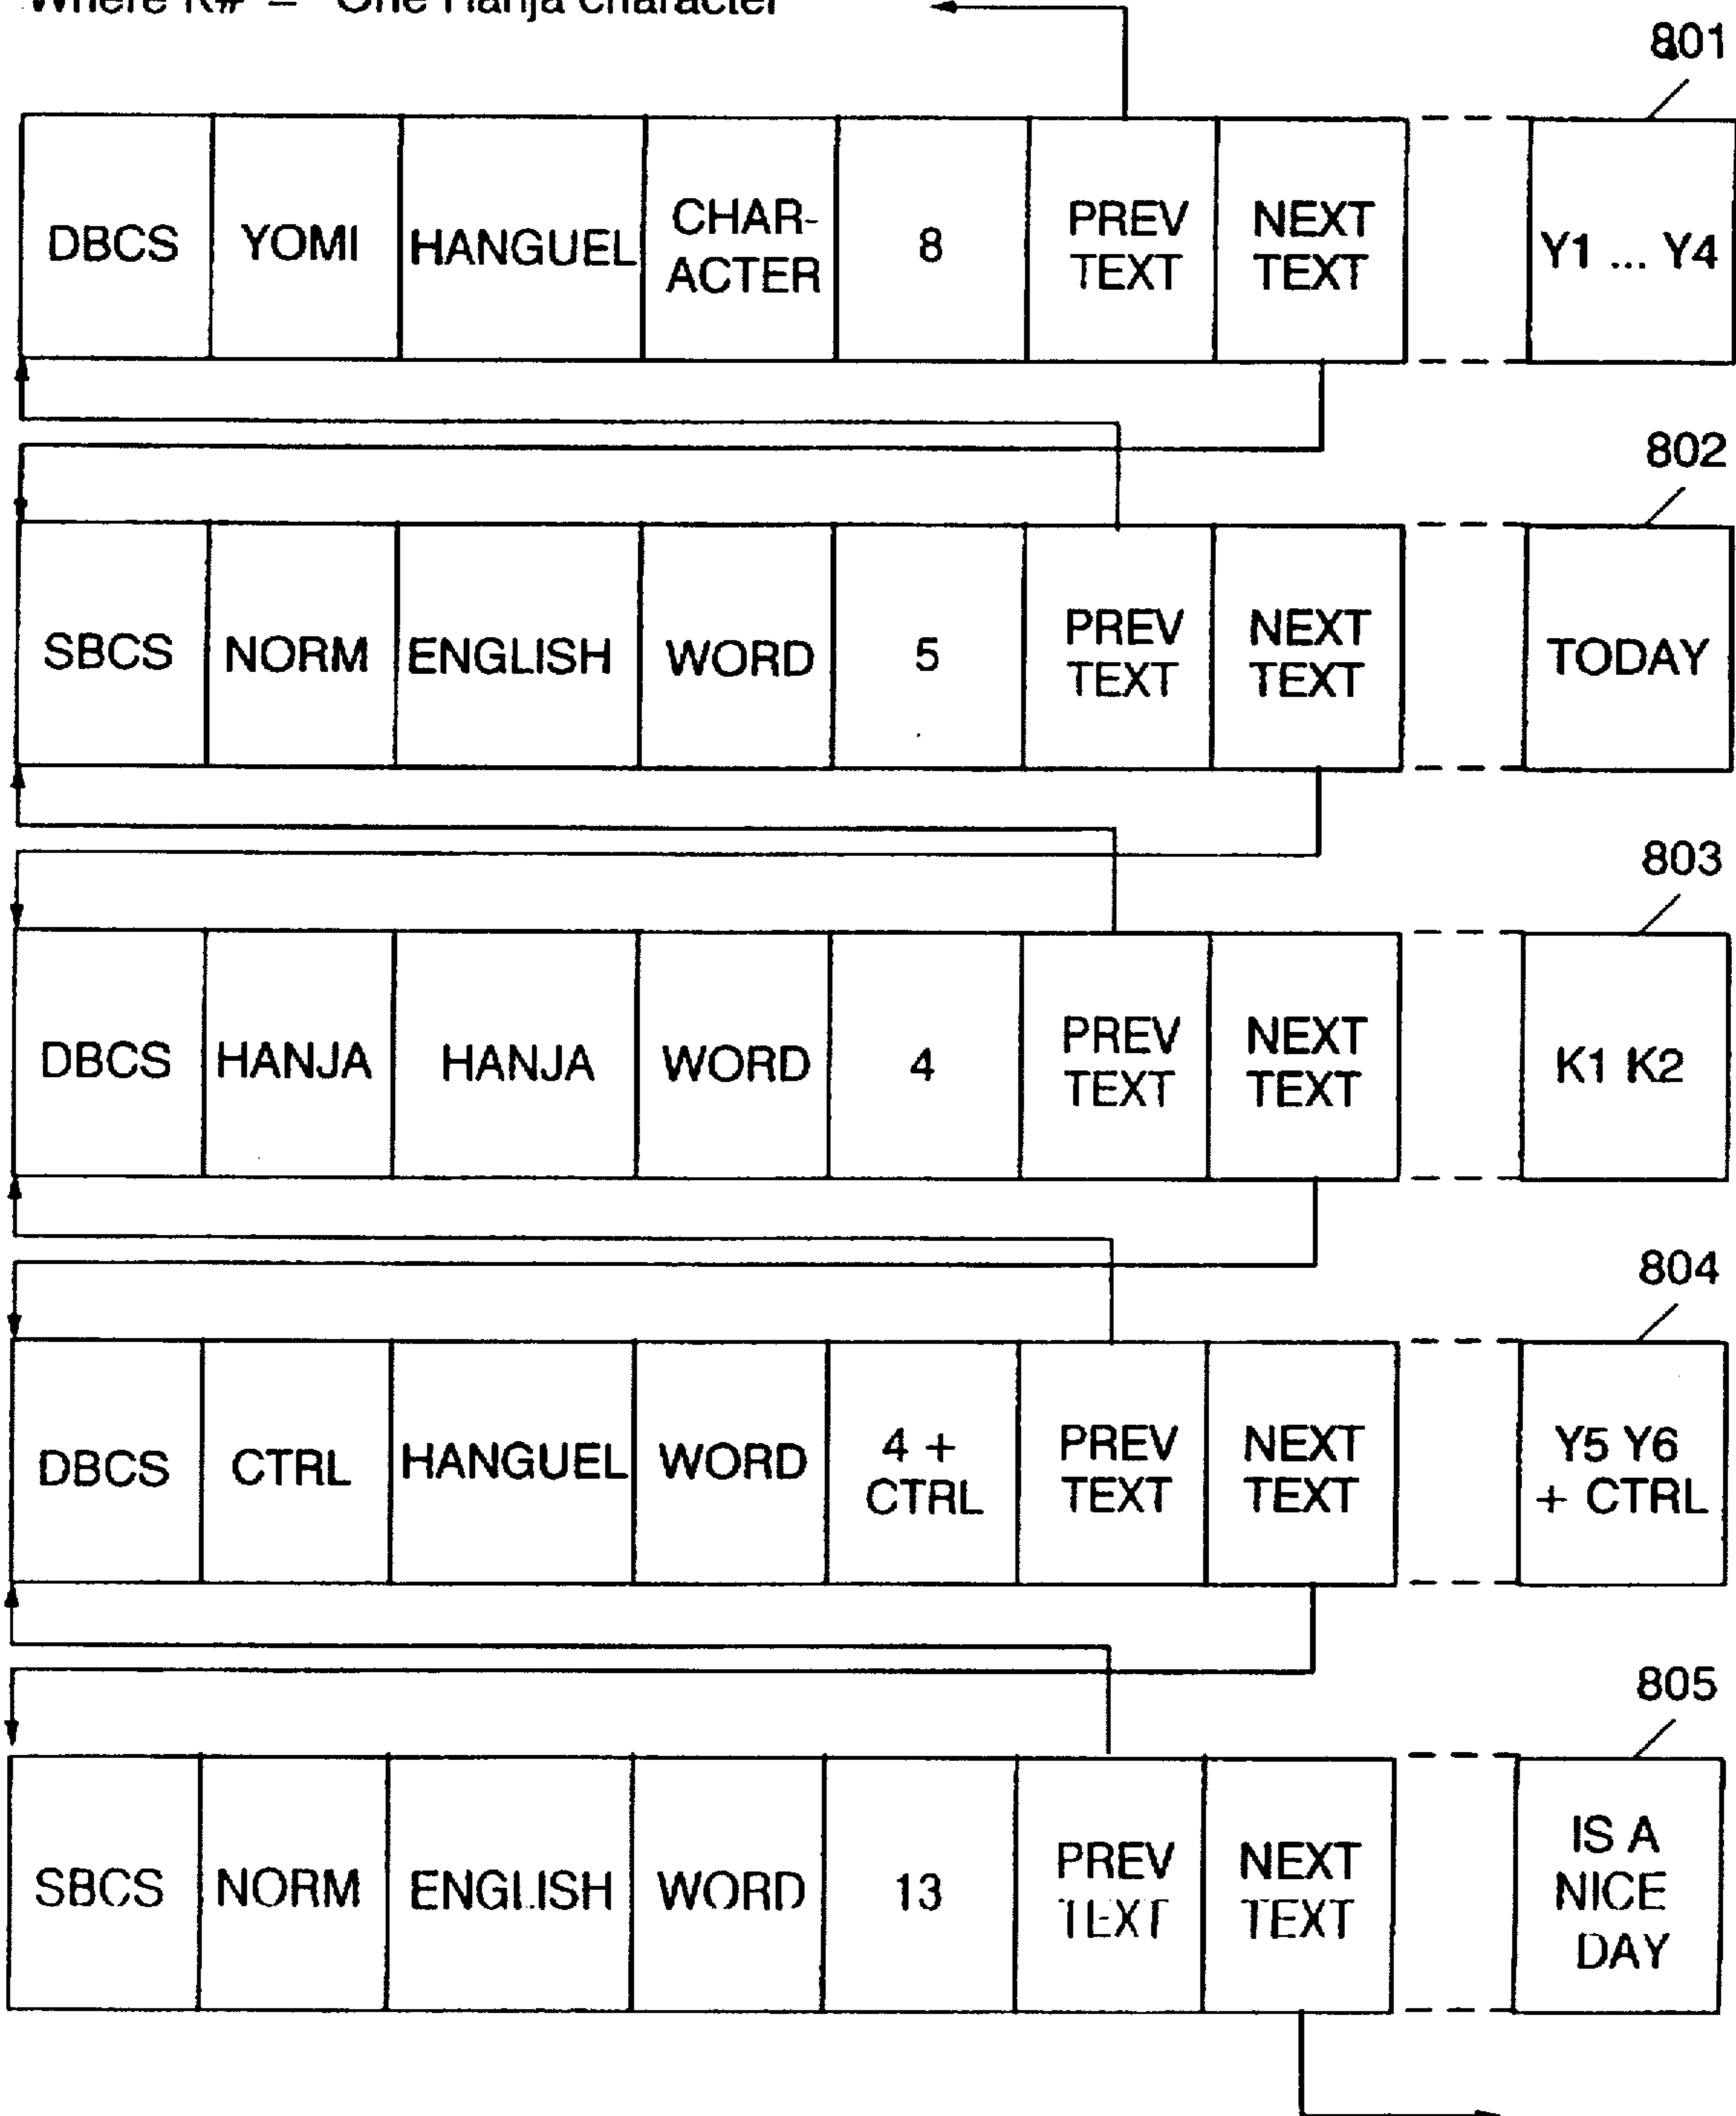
Where K# = One Hanja Character

801

| DBCS | YOMI | HANGUEL | CHARACTER | 8 | PREV TEXT | NEXT TEXT | Y1 ... Y4 |
|---|---|---|---|---|---|---|---|

802

| SBCS | NORM | ENGLISH | WORD | 5 | PREV TEXT | NEXT TEXT | TODAY |
|---|---|---|---|---|---|---|---|

803

| DBCS | HANJA | HANJA | WORD | 4 | PREV TEXT | NEXT TEXT | K1 K2 |
|---|---|---|---|---|---|---|---|

804

| DBCS | CTRL | HANGUEL | WORD | 4 + CTRL | PREV TEXT | NEXT TEXT | Y5 Y6 + CTRL |
|---|---|---|---|---|---|---|---|

805

| SBCS | NORM | ENGLISH | WORD | 13 | PREV TEXT | NEXT TEXT | IS A NICE DAY |
|---|---|---|---|---|---|---|---|